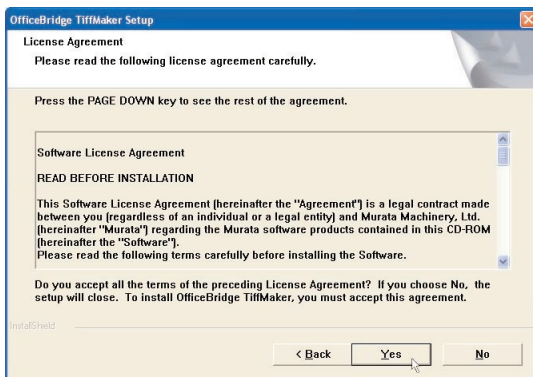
OfficeBridge TiffMaker Setup

License Agreement
Please read the following license agreement carefully.

Press the PAGE DOWN key to see the rest of the agreement.

Software License Agreement

READ BEFORE INSTALLATION

This Software License Agreement (hereinafter the "Agreement") is a legal contract made between you (regardless of an individual or a legal entity) and Murata Machinery, Ltd. (hereinafter "Murata") regarding the Murata software products contained in this CD-ROM (hereinafter the "Software").
Please read the following terms carefully before installing the Software.

Do you accept all the terms of the preceding License Agreement? If you choose No, the setup will close. To install OfficeBridge TiffMaker, you must accept this agreement.

InstallShield

< Back | Yes | No